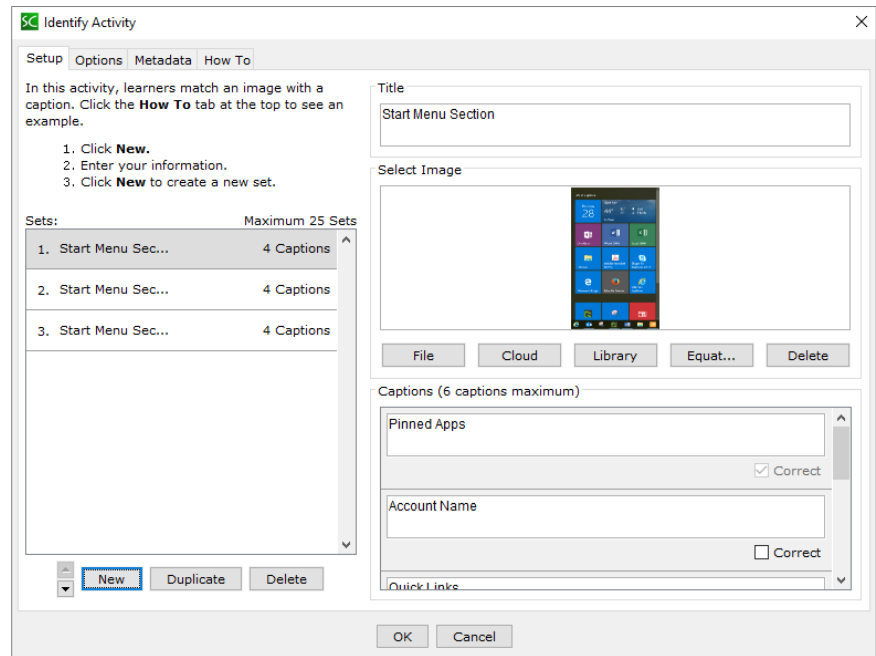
SC Identify Activity

Setup | Options | Metadata | How To

In this activity, learners match an image with a caption. Click the **How To** tab at the top to see an example.

1. Click **New.**
2. Enter your information.
3. Click **New** to create a new set.

Sets: Maximum 25 Sets

1. Start Menu Sec... 4 Captions
2. Start Menu Sec... 4 Captions
3. Start Menu Sec... 4 Captions

New | Duplicate | Delete

Title

Start Menu Section

Select Image

File | Cloud | Library | Equat... | Delete

Captions (6 captions maximum)

Pinned Apps

Correct

Account Name

Correct

Quick Links

OK | Cancel